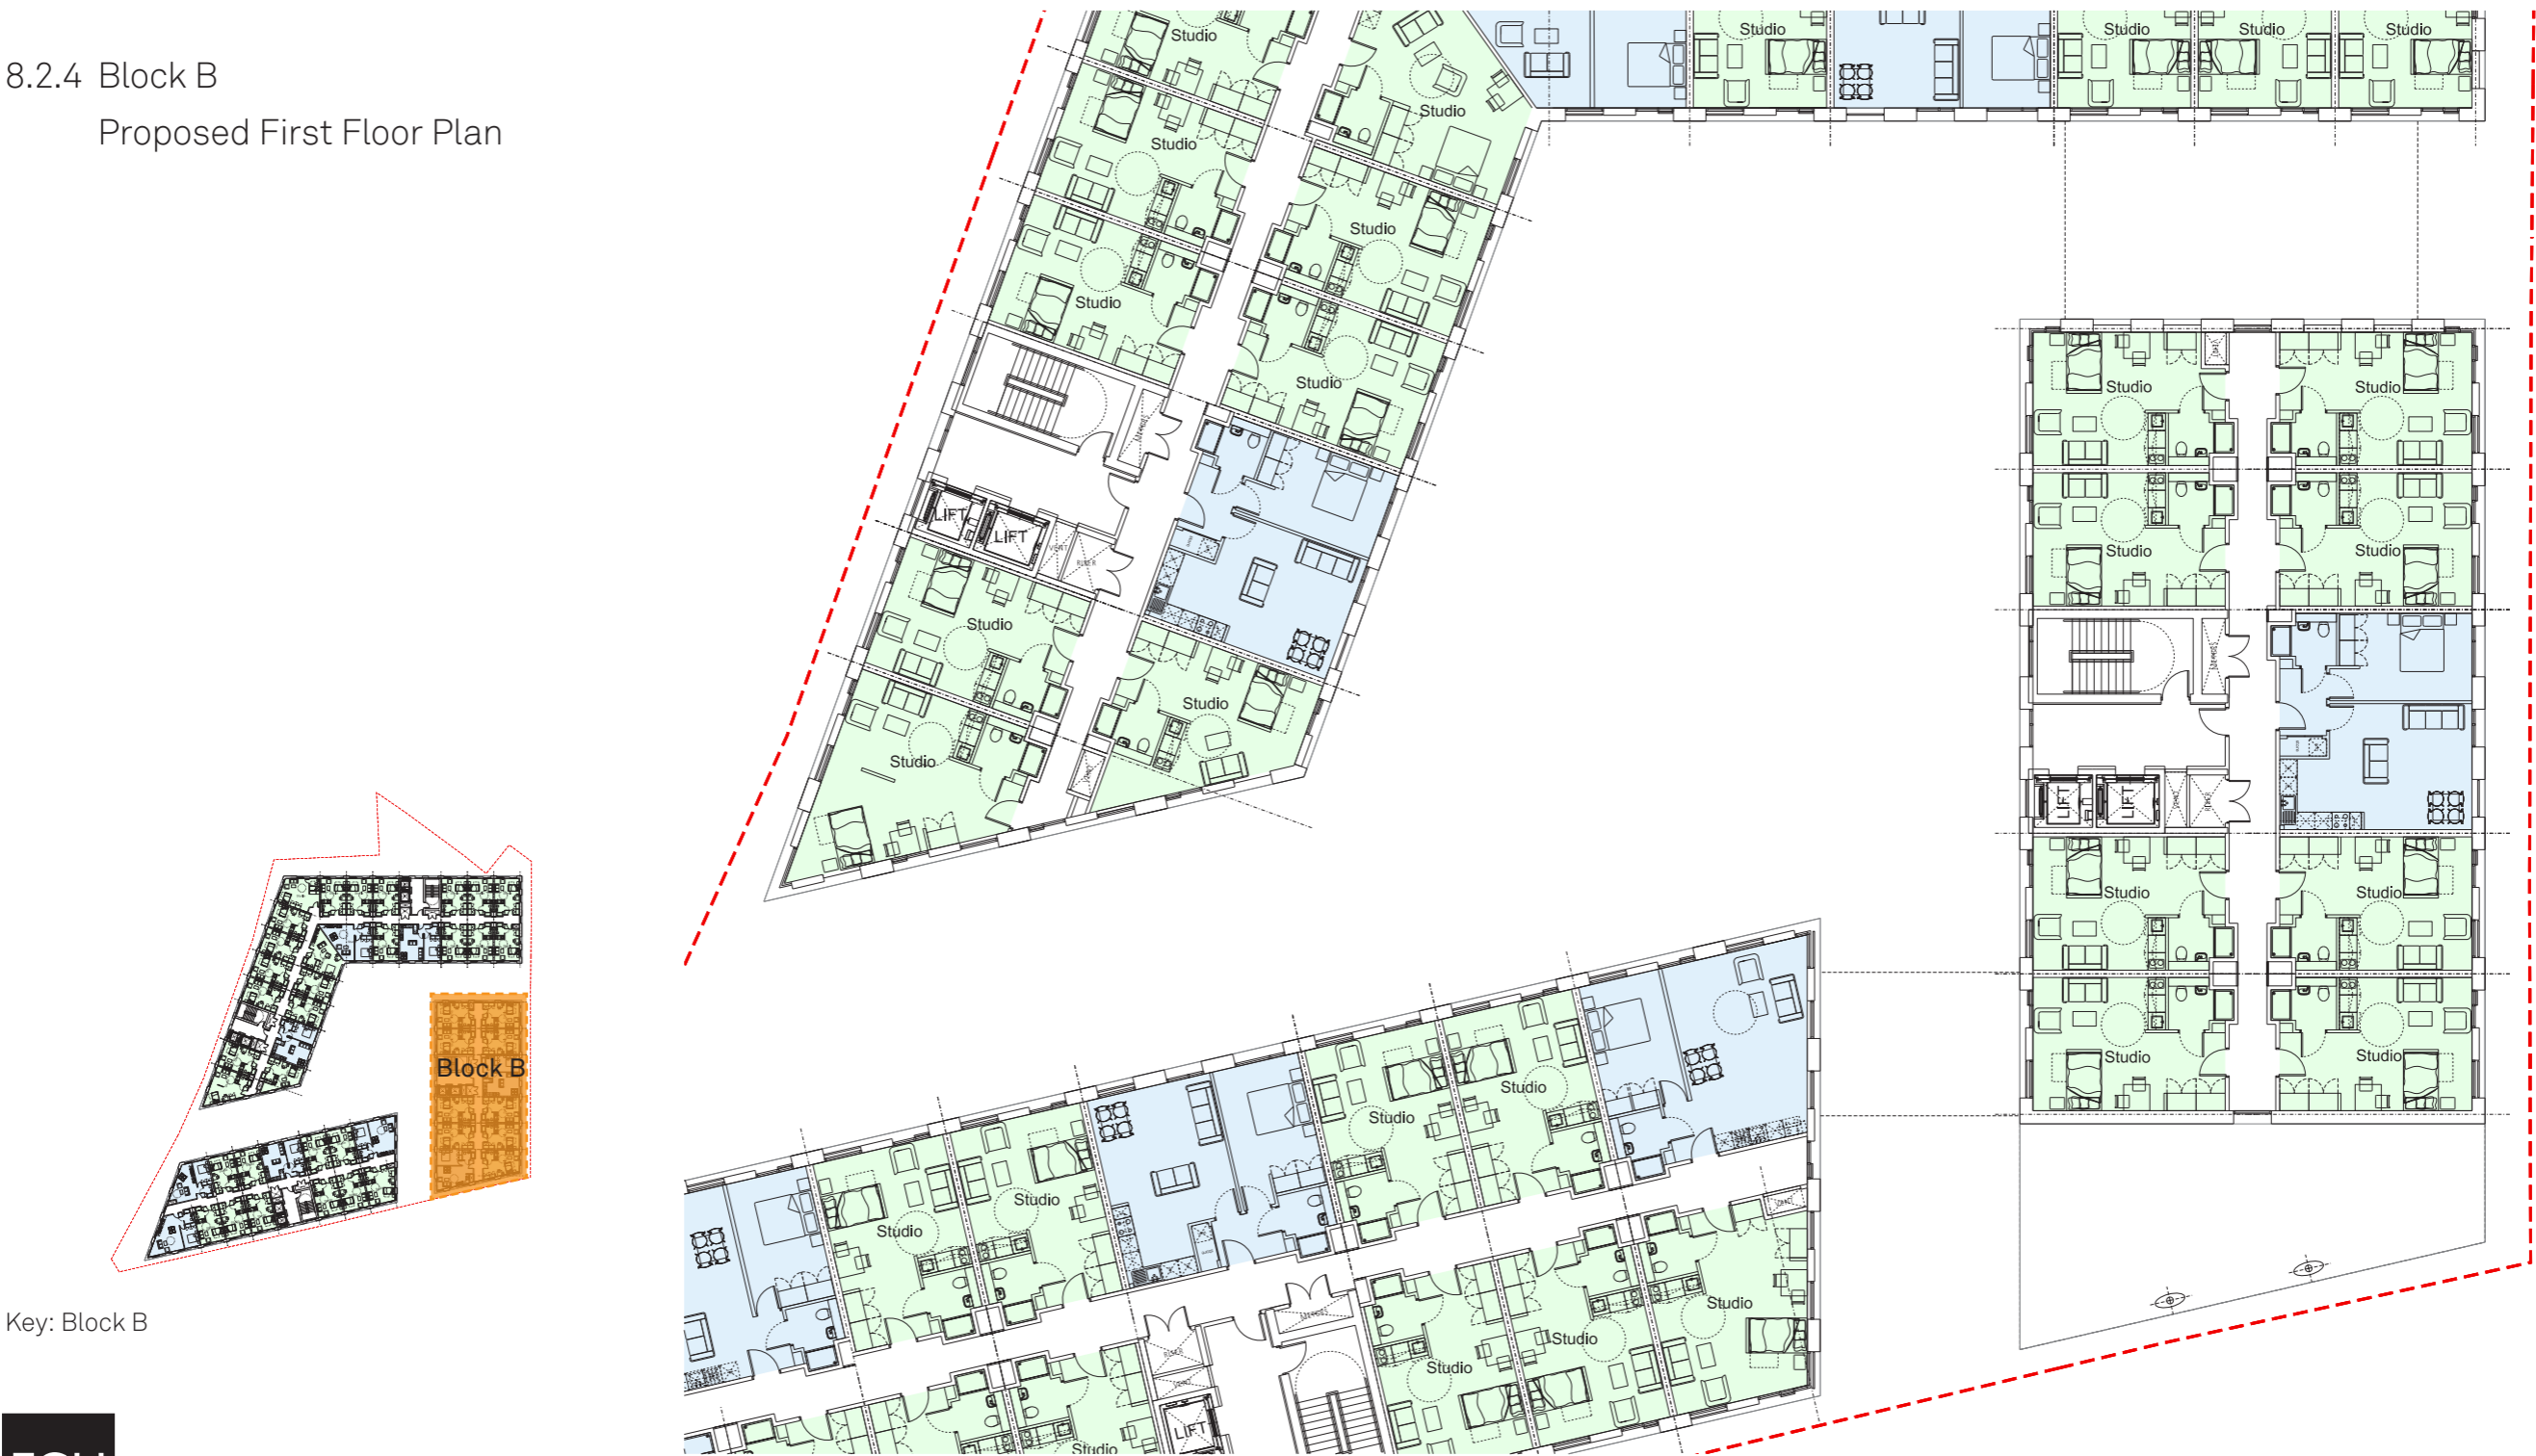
8.2.4 Block B
Proposed First Floor Plan

Studio
Studio
Studio
Studio
Studio
Studio
Studio
Studio
Studio
Studio
LIFT
LIFT
Studio
Studio
Studio

Studio
Studio
Studio
Studio
Studio
Studio
LIFT
LIFT
Studio
Studio
Studio
Studio

Studio
Studio
Studio
Studio
Studio
Studio
Studio
Studio
Studio
LIFT

Block B

Key: Block B